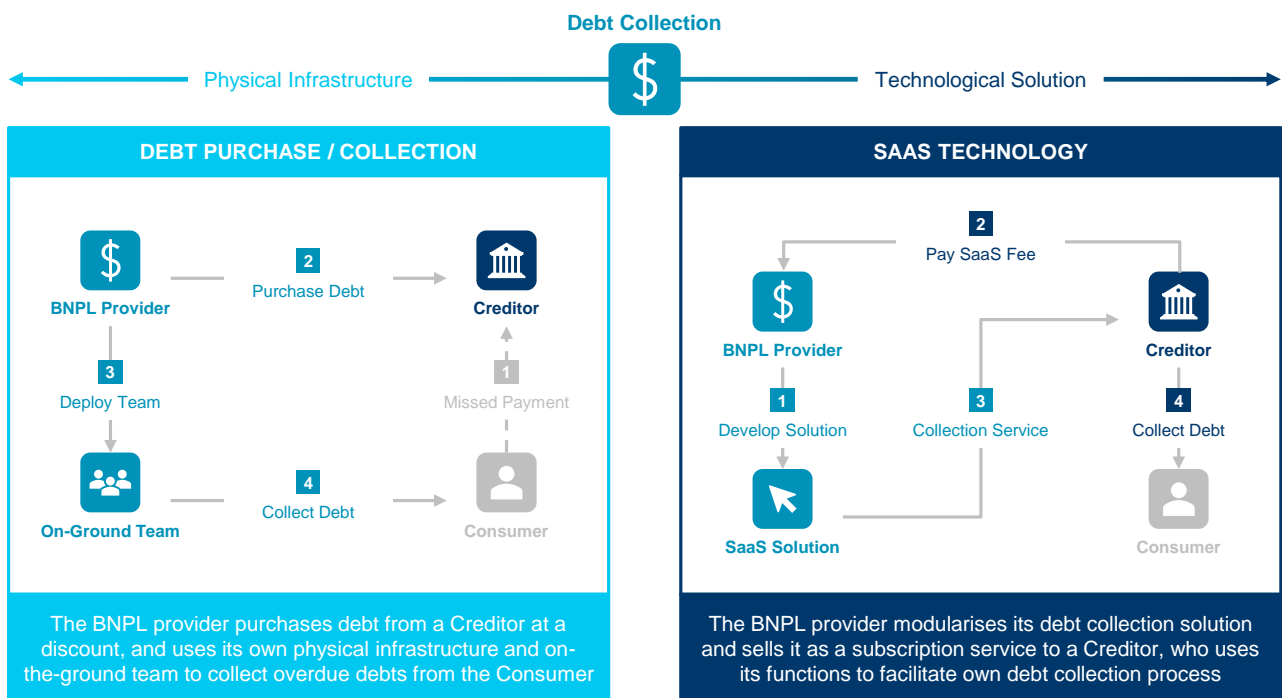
Debt Collection

Physical Infrastructure

Technological Solution

DEBT PURCHASE / COLLECTION

BNPL Provider

2
Purchase Debt

Creditor

3
Deploy Team

1
Missed Payment

On-Ground Team

4
Collect Debt

Consumer

The BNPL provider purchases debt from a Creditor at a discount, and uses its own physical infrastructure and on-the-ground team to collect overdue debts from the Consumer

SAAS TECHNOLOGY

2
Pay SaaS Fee

BNPL Provider

Creditor

1
Develop Solution

3
Collection Service

4
Collect Debt

SaaS Solution

Consumer

The BNPL provider modularises its debt collection solution and sells it as a subscription service to a Creditor, who uses its functions to facilitate own debt collection process